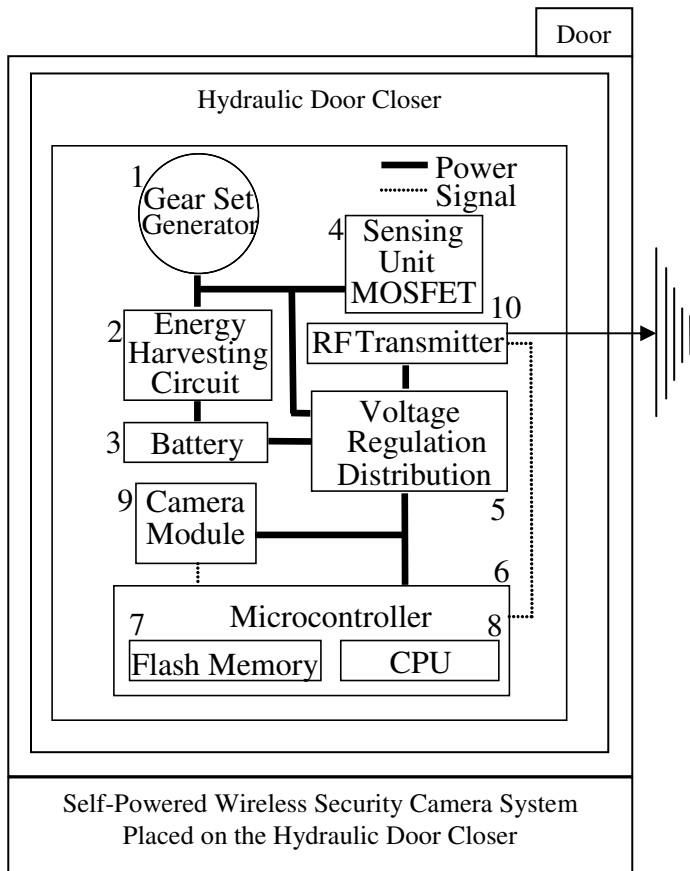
Door

Hydraulic Door Closer

Power
Signal

1 Gear Set Generator

4 Sensing Unit MOSFET

10

2 Energy Harvesting Circuit

RF Transmitter

3 Battery

Voltage Regulation Distribution

9 Camera Module

5

6

Microcontroller

7

8

Flash Memory

CPU

Self-Powered Wireless Security Camera System Placed on the Hydraulic Door Closer